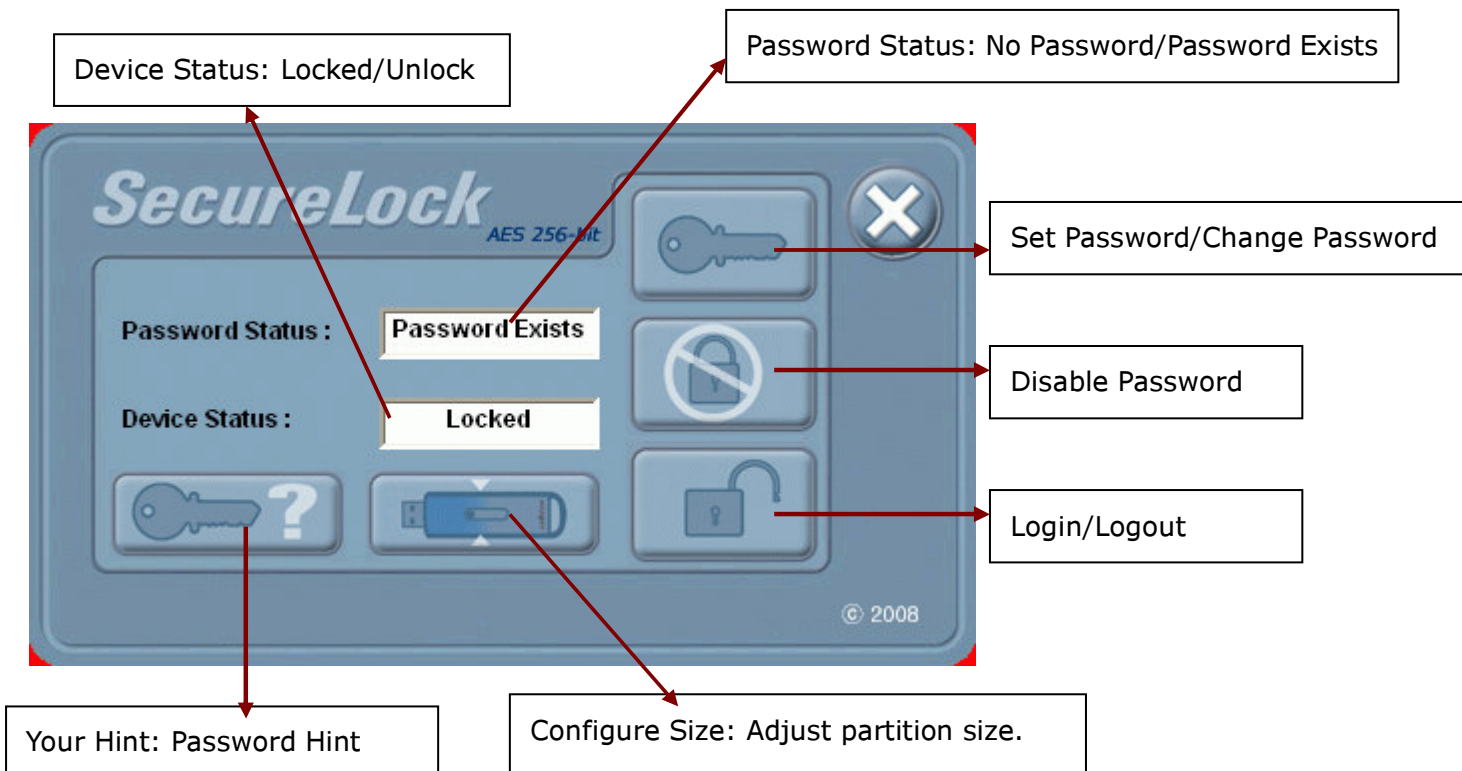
Device Status: Locked/Unlock

Password Status: No Password/Password Exists

SecureLock

AES 256-bit

Set Password/Change Password

Password Status :

Password Exists

Disable Password

Device Status :

Locked

Login/Logout

© 2008

Your Hint: Password Hint

Configure Size: Adjust partition size.